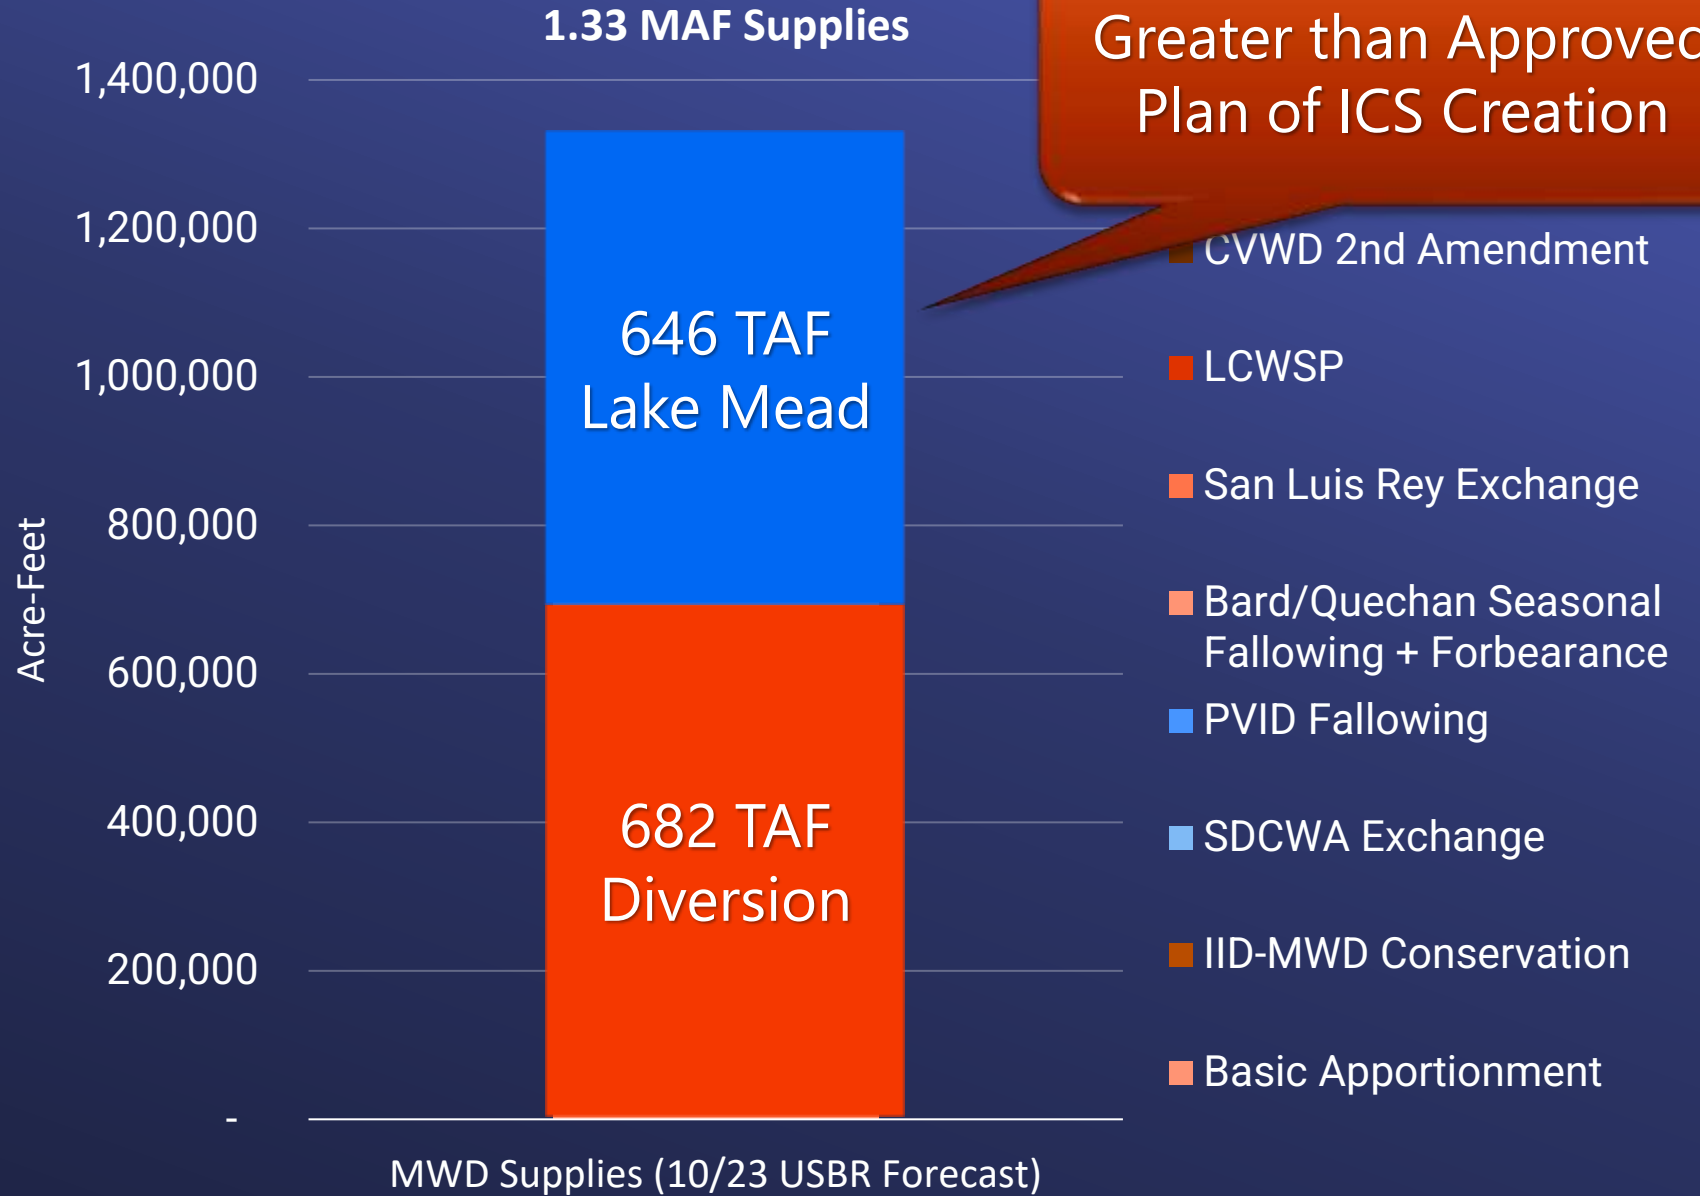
1.33 MAF Supplies

Greater than Approved Plan of ICS Creation

1,400,000
1,200,000
1,000,000
800,000
600,000
400,000
200,000
-

Acre-Feet

646 TAF Lake Mead

682 TAF Diversion

CVWD 2nd Amendment
LCWSP
San Luis Rey Exchange
Bard/Quechan Seasonal Fallowing + Forbearance
PVID Fallowing
SDCWA Exchange
IID-MWD Conservation
Basic Apportionment

MWD Supplies (10/23 USBR Forecast)